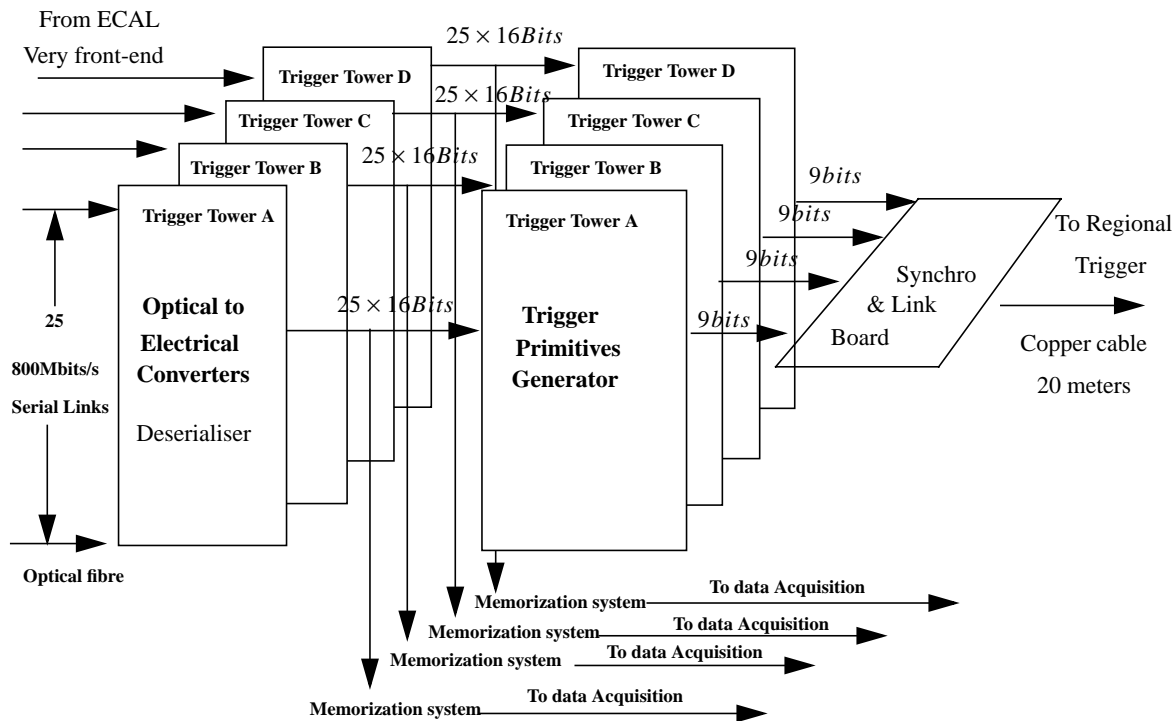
From ECAL
Very front-end

Trigger Tower D
Trigger Tower C
Trigger Tower B
Trigger Tower A

Optical to Electrical Converters

Deserialiser

25

800Mbits/s

Serial Links

Optical fibre

$25 \times 16 Bits$
$25 \times 16 Bits$
$25 \times 16 Bits$
$25 \times 16 Bits$

Trigger Tower D
Trigger Tower C
Trigger Tower B
Trigger Tower A

Trigger Primitives Generator

$9 bits$
$9 bits$
$9 bits$
$9 bits$

Synchro & Link Board

To Regional Trigger

Copper cable 20 meters

Memorization system
To data Acquisition
Memorization system
To data Acquisition
Memorization system
To data Acquisition
Memorization system
To data Acquisition